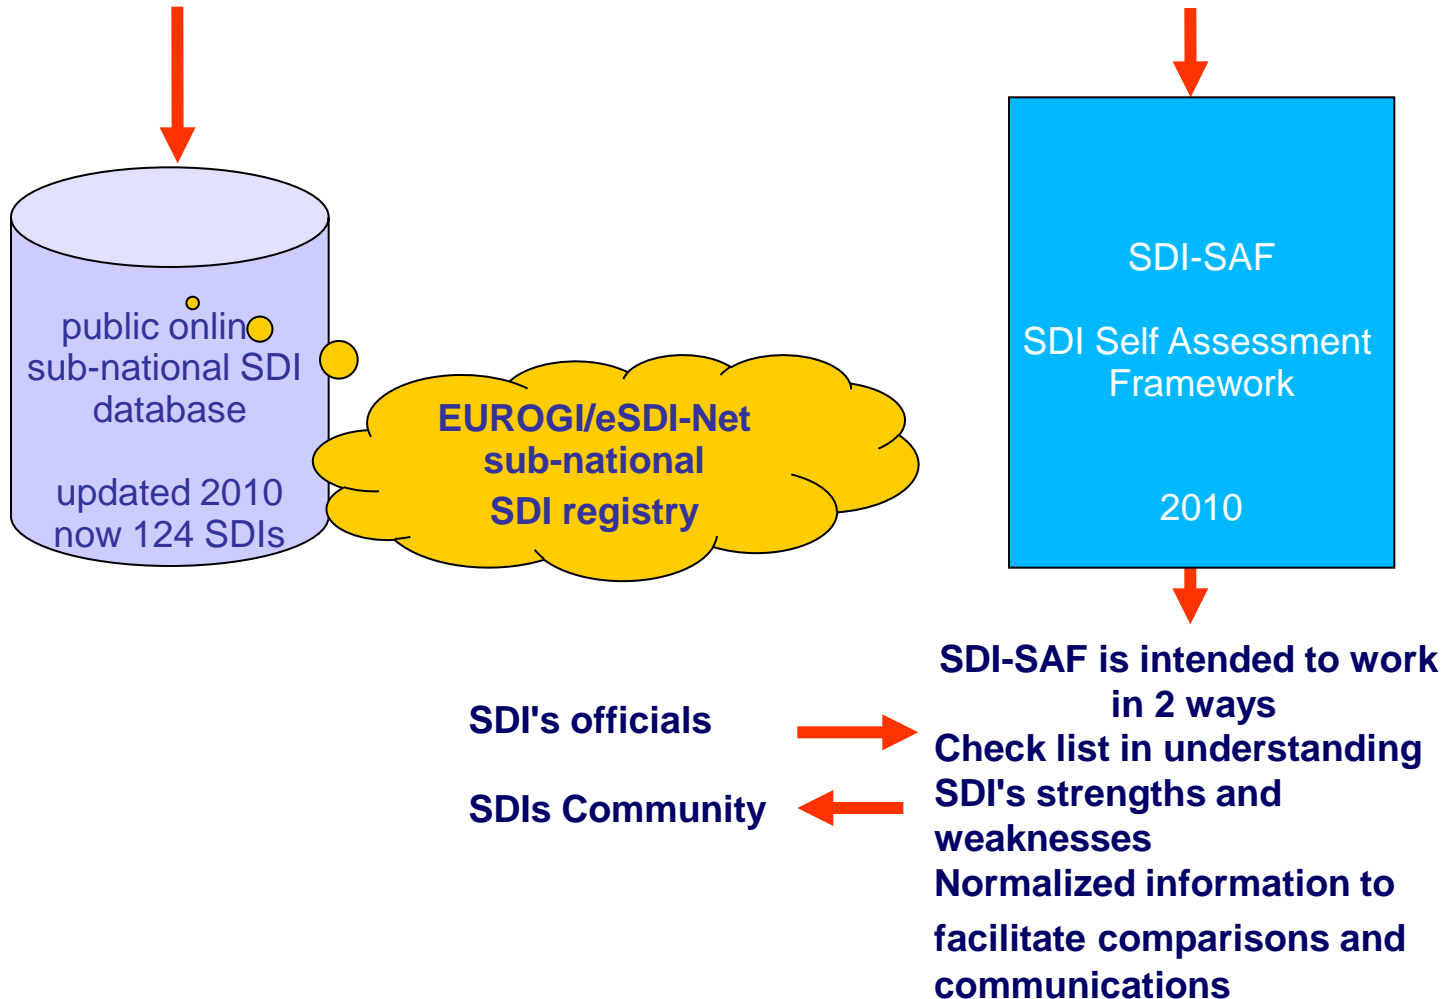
public onlin
sub-national SDI
database

updated 2010
now 124 SDIs

EUROGI/eSDI-Net
sub-national
SDI registry

SDI-SAF

SDI Self Assessment
Framework

2010

SDI-SAF is intended to work in 2 ways

SDI's officials

Check list in understanding SDI's strengths and weaknesses

SDIs Community

Normalized information to facilitate comparisons and communications